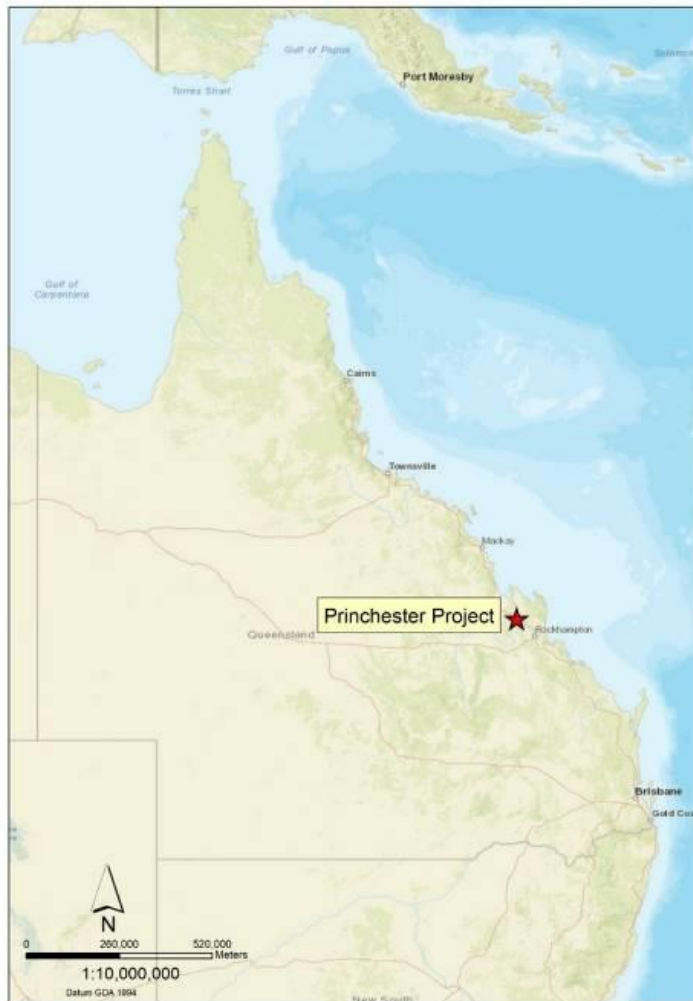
Gulf of Papua
Port Moresby
Torres Strait
Gulf of Carpentaria
Cairns
Townsville
Mackay
Princhester Project
Rockhampton
Queensland
Brisbane
Gold Co
N
0
260,000
520,000
Meters
1:10,000,000
Datum GDA 1994
New South